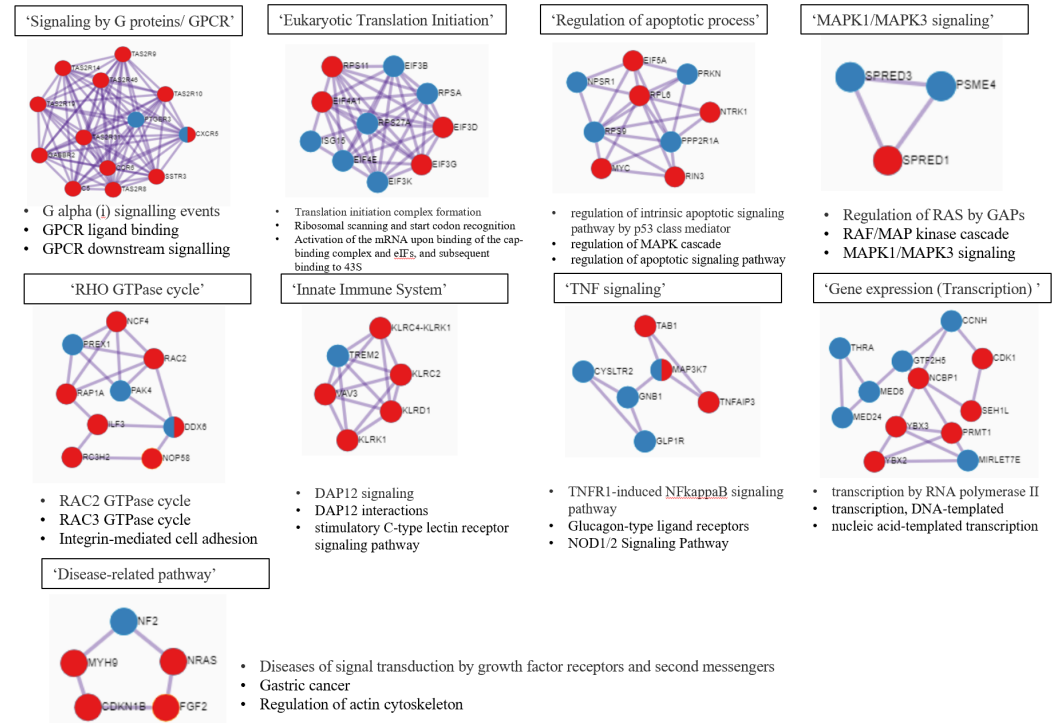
'Signaling by G proteins/ GPCR'

TAS2R9
TAS2R14
TAS2R43
TAS2R10
TAS2R19
CXCR5
SSTR3
TAS2R8

• G alpha (i) signalling events
• GPCR ligand binding
• GPCR downstream signalling

'Eukaryotic Translation Initiation'

RPS11
EIF3B
EIF4A1
RPSA
RPS27A
EIF3D
ISG15
EIF4E
EIF3G
EIF3K

• Translation initiation complex formation
• Ribosomal scanning and start codon recognition
• Activation of the mRNA upon binding of the cap-binding complex and eIFs, and subsequent binding to 43S

'Regulation of apoptotic process'

EIF5A
NPSR1
PRKN
RPL6
NTRK1
RPS9
PPP2R1A
MYC
RIN3

• regulation of intrinsic apoptotic signaling pathway by p53 class mediator
• regulation of MAPK cascade
• regulation of apoptotic signaling pathway

'MAPK1/MAPK3 signaling'

SPRED3
PSME4
SPRED1

• Regulation of RAS by GAPs
• RAF/MAP kinase cascade
• MAPK1/MAPK3 signaling

'RHO GTPase cycle'

NCF4
PREX1
RAC2
RAP1A
PAK4
ILF3
DDX6
RC3H2
NOP58

• RAC2 GTPase cycle
• RAC3 GTPase cycle
• Integrin-mediated cell adhesion

'Innate Immune System'

KLRC4-KLRK1
TREM2
KLRC2
VAV3
KLRD1
KLRK1

• DAP12 signaling
• DAP12 interactions
• stimulatory C-type lectin receptor signaling pathway

'TNF signaling'

TAB1
CYSLTR2
MAP3K7
GNB1
TNFAIP3
GLP1R

• TNFR1-induced NFkappaB signaling pathway
• Glucagon-type ligand receptors
• NOD1/2 Signaling Pathway

'Gene expression (Transcription) '

CCNH
THRA
GTF2H5
CDK1
NCBP1
MED6
SEH1L
MED24
YBX3
PRMT1
YBX2
MIRLET7E

• transcription by RNA polymerase II
• transcription, DNA-templated
• nucleic acid-templated transcription

'Disease-related pathway'

NF2
MYH9
NRAS
CDKN1B
FGF2

• Diseases of signal transduction by growth factor receptors and second messengers
• Gastric cancer
• Regulation of actin cytoskeleton